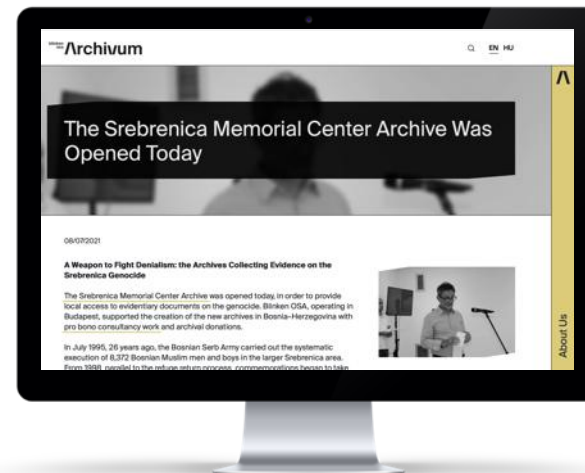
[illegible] Archivum

EN HU

The Srebrenica Memorial Center Archive Was Opened Today

Λ

08/07/2021

A Weapon to Fight Denialism: the Archives Collecting Evidence on the Srebrenica Genocide

The Srebrenica Memorial Center Archive was opened today, in order to provide local access to evidentiary documents on the genocide. Blinken OSA, operating in Budapest, supported the creation of the new archives in Bosnia-Herzegovina with pro bono consultancy work and archival donations.

In July 1995, 26 years ago, the Bosnian Serb Army carried out the systematic execution of 8,372 Bosnian Muslim men and boys in the larger Srebrenica area. From 1998, parallel to the refugee return process, commemorations began to take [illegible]

About Us